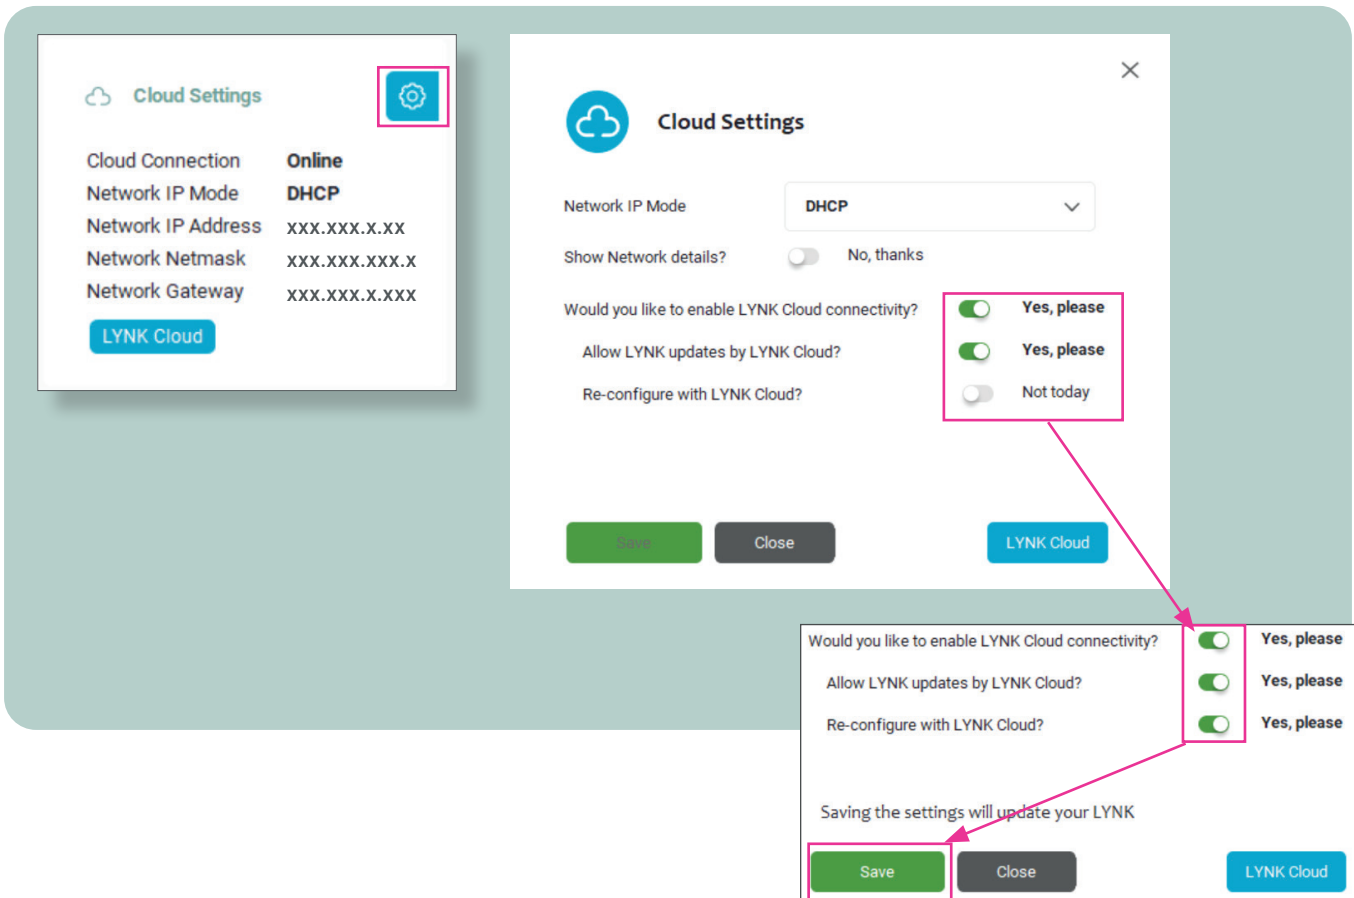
Cloud Settings

| | |
|---|---|
| Cloud Connection | Online |
| Network IP Mode | DHCP |
| Network IP Address | xxx.xxx.x.xx |
| Network Netmask | xxx.xxx.xxx.x |
| Network Gateway | xxx.xxx.x.xxx |

LYNK Cloud

Cloud Settings

Network IP Mode DHCP

Show Network details? No, thanks

Would you like to enable LYNK Cloud connectivity? Yes, please

Allow LYNK updates by LYNK Cloud? Yes, please

Re-configure with LYNK Cloud? Not today

Save Close LYNK Cloud

Would you like to enable LYNK Cloud connectivity? Yes, please

Allow LYNK updates by LYNK Cloud? Yes, please

Re-configure with LYNK Cloud? Yes, please

Saving the settings will update your LYNK

Save Close LYNK Cloud